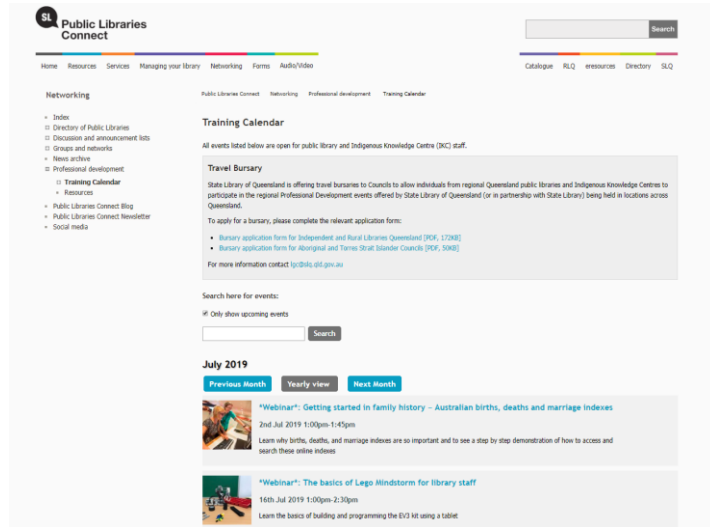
SL Public Libraries Connect

Search

Home Resources Services Managing your library Networking Forms Audio/Video

Catalogue RLQ eresources Directory SLQ

Networking

Index
Directory of Public Libraries
Discussion and announcement lists
Groups and networks
News archive
Professional development
Training Calendar
Resources
Public Libraries Connect Blog
Public Libraries Connect Newsletter
Social media

Public Libraries Connect Networking Professional development Training Calendar

Training Calendar

All events listed below are open for public library and Indigenous Knowledge Centre (IKC) staff.

Travel Bursary

State Library of Queensland is offering travel bursaries to Councils to allow individuals from regional Queensland public libraries and Indigenous Knowledge Centres to participate in the regional Professional Development events offered by State Library of Queensland (or in partnership with State Library) being held in locations across Queensland.

To apply for a bursary, please complete the relevant application form:

Bursary application form for Independent and Rural Libraries Queensland [PDF, 172KB]
Bursary application for Aboriginal and Torres Strait Islander Councils [PDF, 50KB]

For more information contact lpc@slq.qld.gov.au

Search here for events:

Only show upcoming events

Search

July 2019

Previous Month Yearly view Next Month

*Webinar*: Getting started in family history – Australian births, deaths and marriage indexes

2nd Jul 2019 1:00pm-1:45pm

Learn why births, deaths, and marriage indexes are so important and to see a step by step demonstration of how to access and search these online indexes

*Webinar*: The basics of Lego Mindstorm for library staff

16th Jul 2019 1:00pm-2:30pm

Learn the basics of building and programming the EV3 kit using a tablet